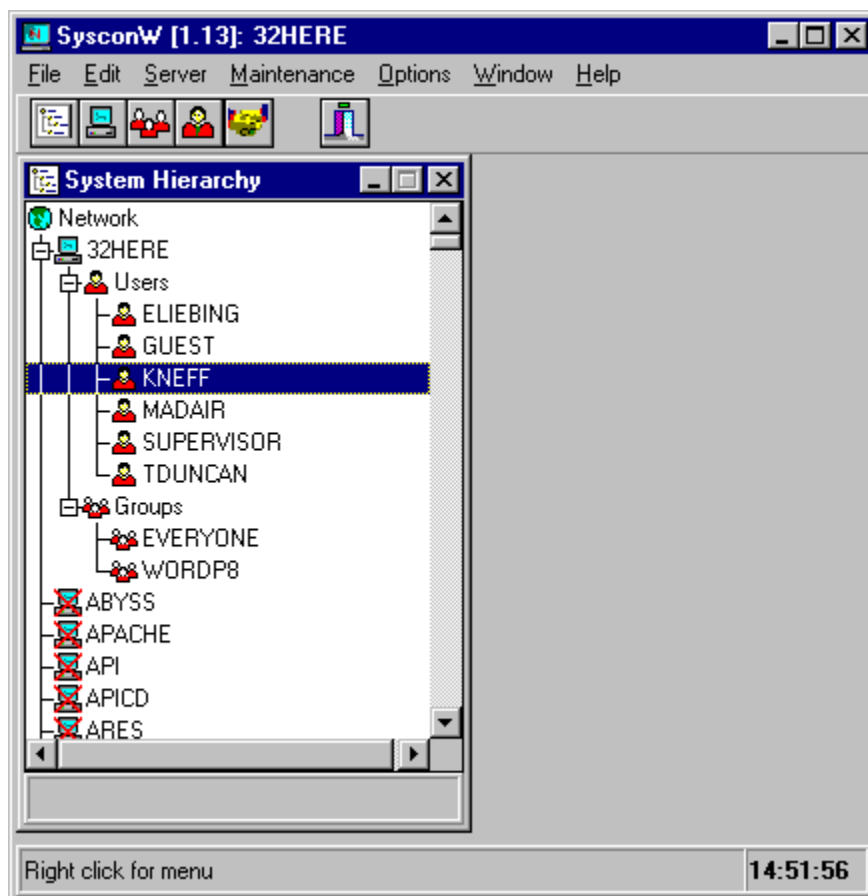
SysconW [1.13]: 32HERE

File Edit Server Maintenance Options Window Help

System Hierarchy

Network
32HERE
Users
ELIEBING
GUEST
KNEFF
MADAIR
SUPERVISOR
TDUNCAN
Groups
EVERYONE
WORDP8
ABYSS
APACHE
API
APICD
ARES

Right click for menu

14:51:56